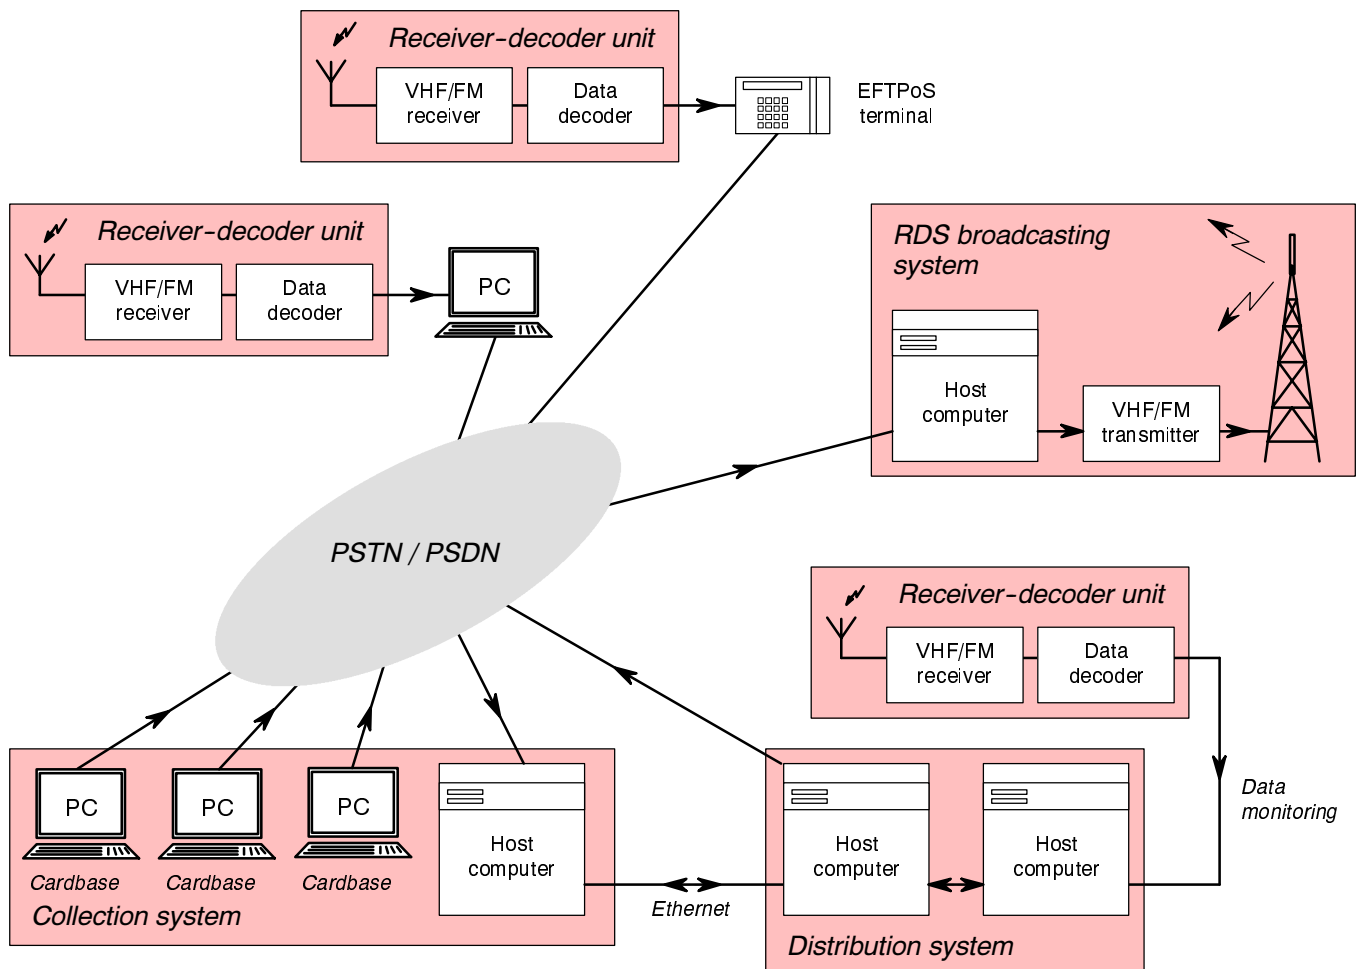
Receiver-decoder unit

VHF/FM receiver

Data decoder

EFTPoS terminal

Receiver-decoder unit

VHF/FM receiver

Data decoder

PC

RDS broadcasting system

Host computer

VHF/FM transmitter

PSTN / PSDN

Receiver-decoder unit

VHF/FM receiver

Data decoder

Data monitoring

PC

PC

PC

Cardbase

Cardbase

Cardbase

Host computer

Collection system

Ethernet

Host computer

Host computer

Distribution system